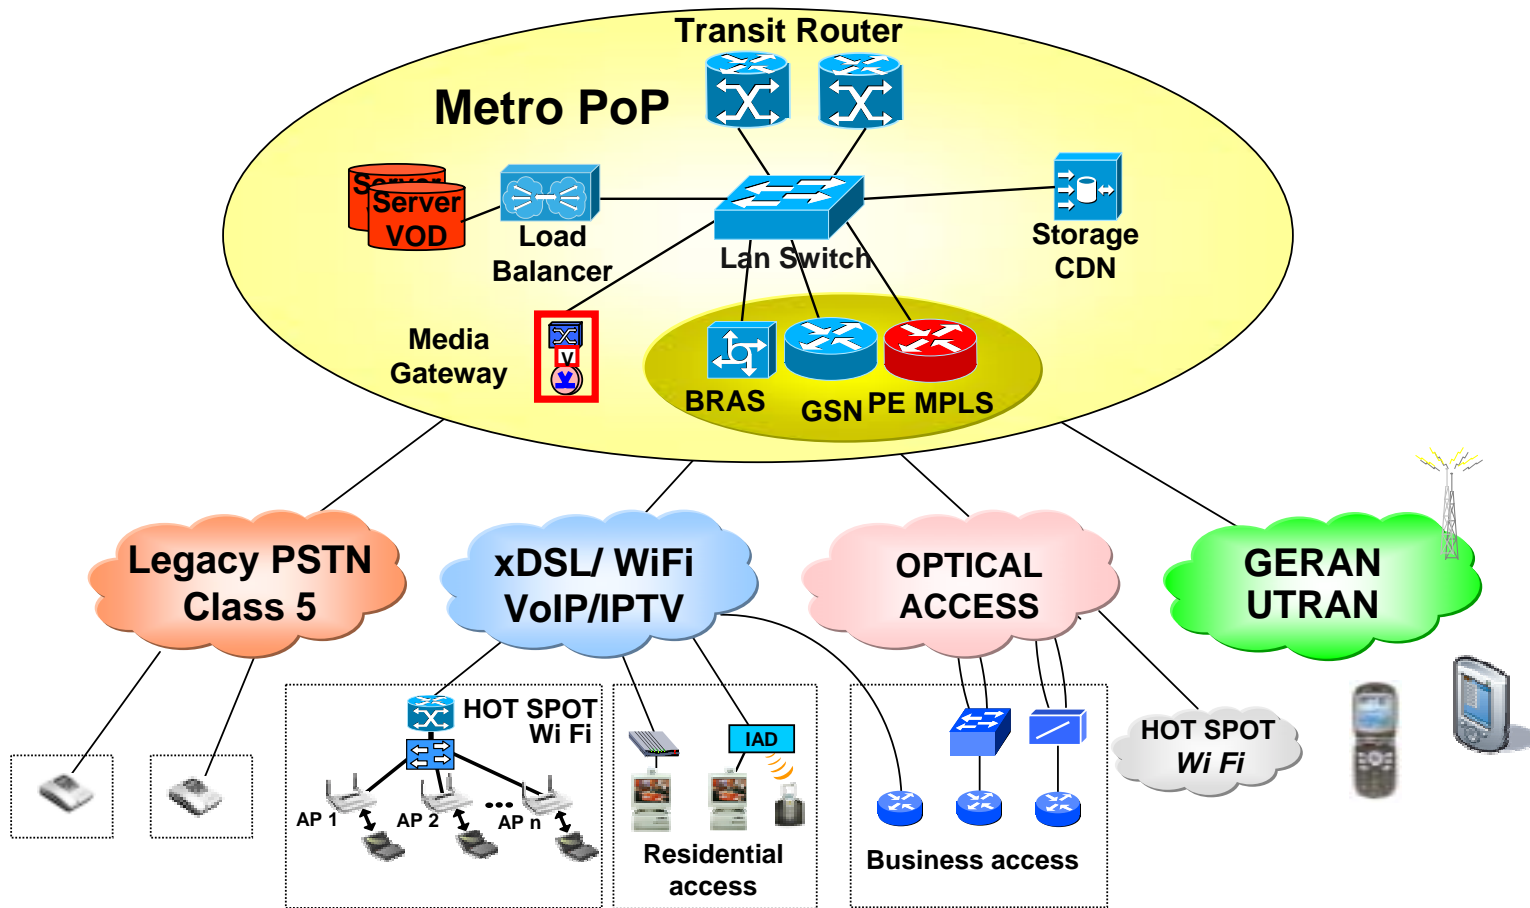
Transit Router

Metro PoP

Server
Server
VOD

Load Balancer

Lan Switch

Storage CDN

Media Gateway

V

BRAS

GSN

PE MPLS

Legacy PSTN Class 5

xDSL/ WiFi VoIP/IPTV

OPTICAL ACCESS

GERAN UTRAN

HOT SPOT Wi Fi

AP 1

AP 2

AP n

IAD

Residential access

Business access

HOT SPOT Wi Fi